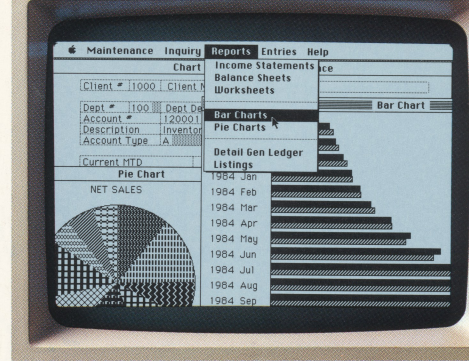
Maintenance Inquiry Reports Entries Help

Chart

Income Statements
Balance Sheets
Worksheets

Bar Charts
Pie Charts

Detail Gen Ledger
Listings

ce

Client # 1000 Client N

Dept # 100 Dept De
Account # 120001
Description Inventor
Account Type A

Bar Chart

Current MTD

Pie Chart

NET SALES

1984 Jan
1984 Feb
1984 Mar
1984 Apr
1984 May
1984 Jun
1984 Jul
1984 Aug
1984 Sep